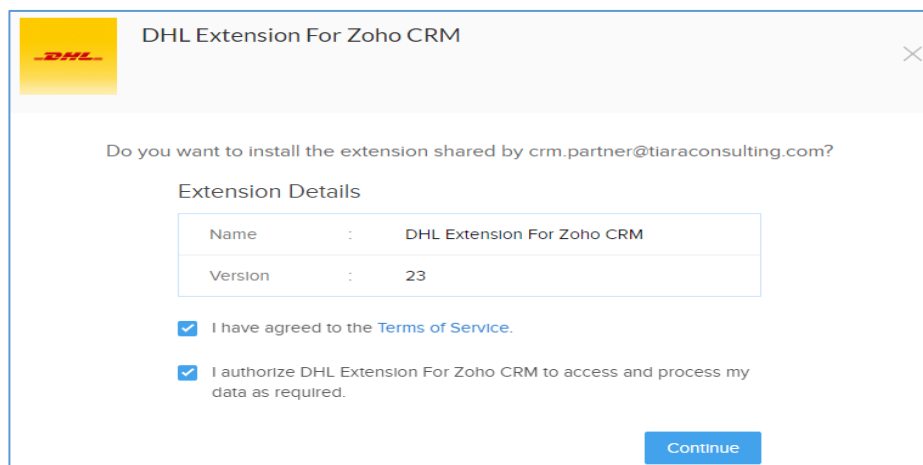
DHL

DHL Extension For Zoho CRM

Do you want to install the extension shared by crm.partner@tiaraconsulting.com?

Extension Details

| Name | : | DHL Extension For Zoho CRM |
|---|---|---|
| Version | : | 23 |

I have agreed to the Terms of Service.

I authorize DHL Extension For Zoho CRM to access and process my data as required.

Continue